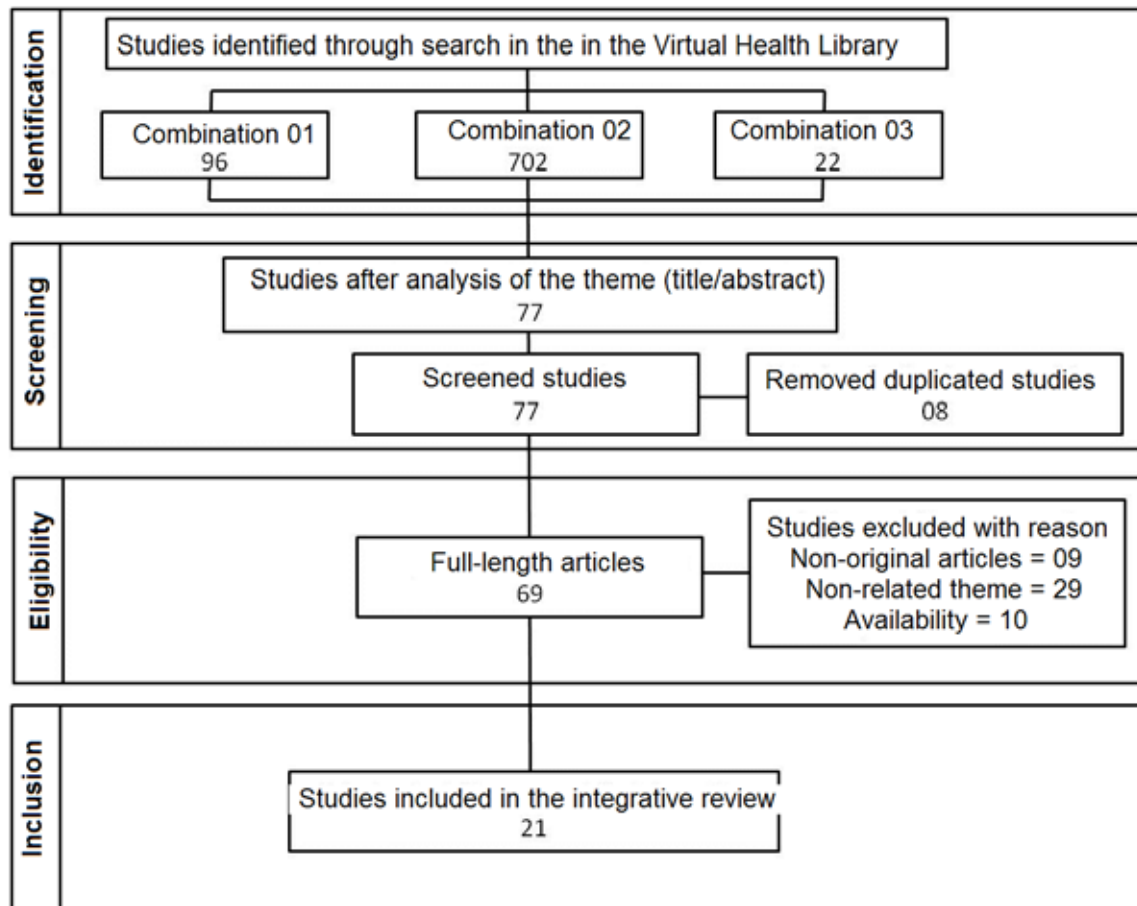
Identification

Studies identified through search in the in the Virtual Health Library

Combination 01
96

Combination 02
702

Combination 03
22

Screening

Studies after analysis of the theme (title/abstract)
77

Screened studies
77

Removed duplicated studies
08

Eligibility

Full-length articles
69

Studies excluded with reason
Non-original articles = 09
Non-related theme = 29
Availability = 10

Inclusion

Studies included in the integrative review
21